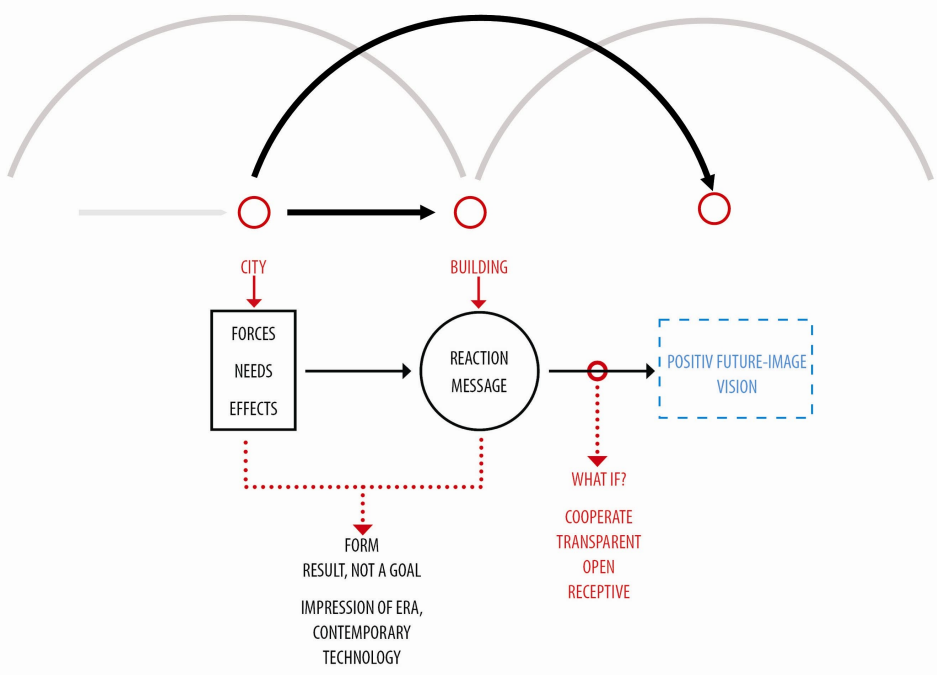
CITY

BUILDING

FORCES
NEEDS
EFFECTS

REACTION
MESSAGE

POSITIV FUTURE-IMAGE
VISION

WHAT IF?

COOPERATE
TRANSPARENT
OPEN
RECEPTIVE

FORM
RESULT, NOT A GOAL

IMPRESSION OF ERA,
CONTEMPORARY
TECHNOLOGY